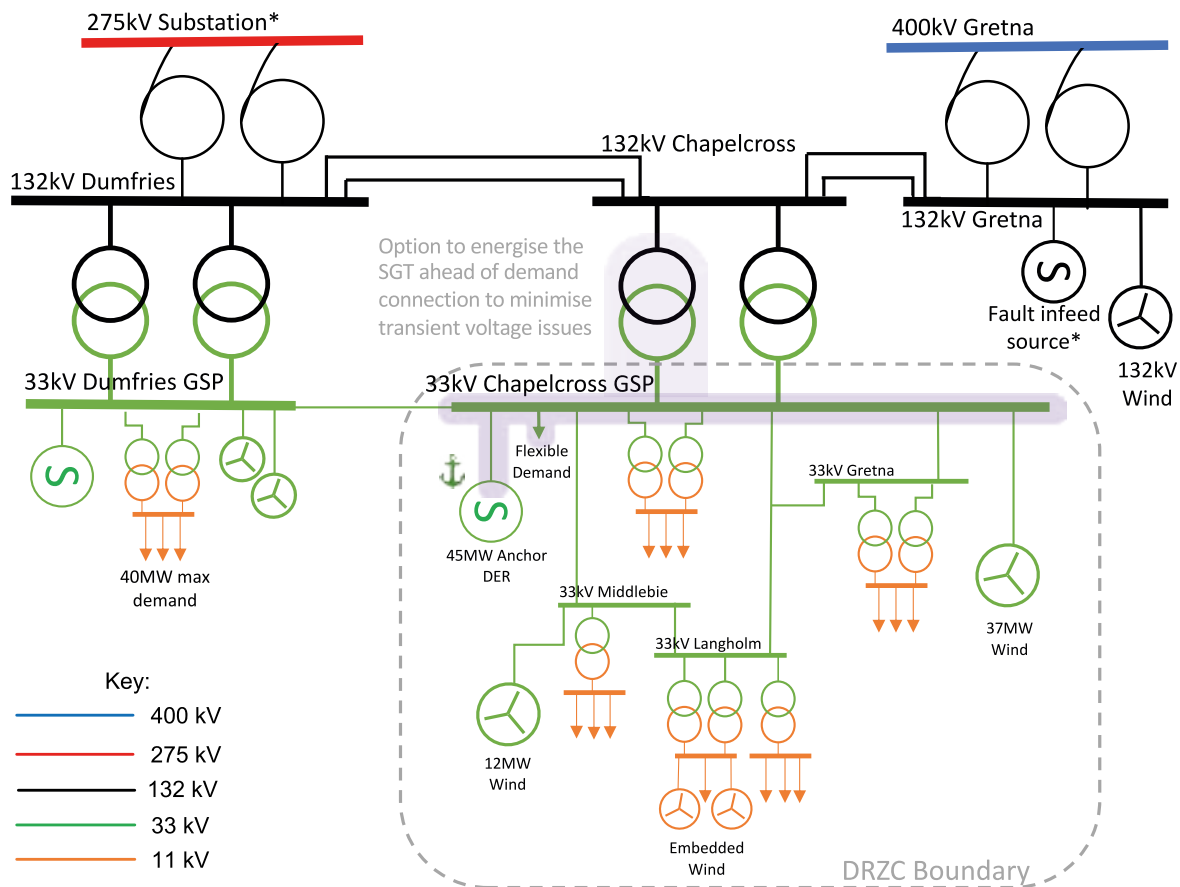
275kV Substation*

400kV Gretna

132kV Chapelcross

132kV Dumfries

132kV Gretna

Option to energise the SGT ahead of demand connection to minimise transient voltage issues

Fault infeed source*

132kV Wind

33kV Dumfries GSP

33kV Chapelcross GSP

Flexible Demand

33kV Gretna

40MW max demand

45MW Anchor DER

37MW Wind

33kV Middlebie

33kV Langholm

12MW Wind

Embedded Wind

Key:
400 kV
275 kV
132 kV
33 kV
11 kV

DRZC Boundary